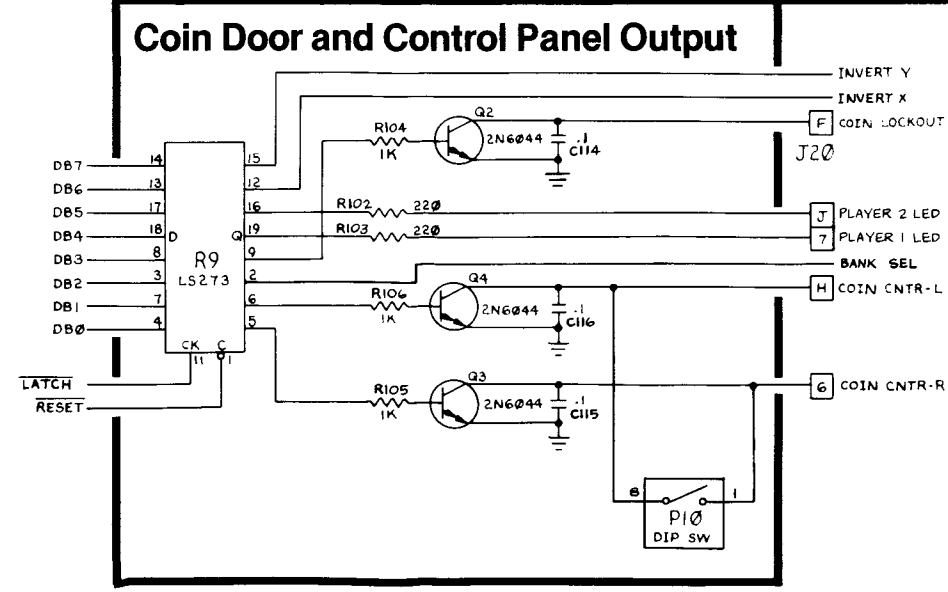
Coin Door and Control Panel Output

INVERT Y
INVERT X
F COIN LOCKOUT
J20
J PLAYER 2 LED
7 PLAYER 1 LED
BANK SEL
H COIN CNTR-L
6 COIN CNTR-R

DB7 14
DB6 13
DB5 17
DB4 18
DB3 8
DB2 3
DB1 7
DBØ 4
D
Q
R9
LS273
CK C
11 1
15
12
16
19
9
2
6
5
$\overline{LATCH}$
$\overline{RESET}$

R104 1K
Q2 2N6044
.1 C114
R102 22Ø
R103 22Ø
R106 1K
Q4 2N6044
.1 C116
R105 1K
Q3 2N6044
.1 C115
8 1
P1Ø
DIP SW